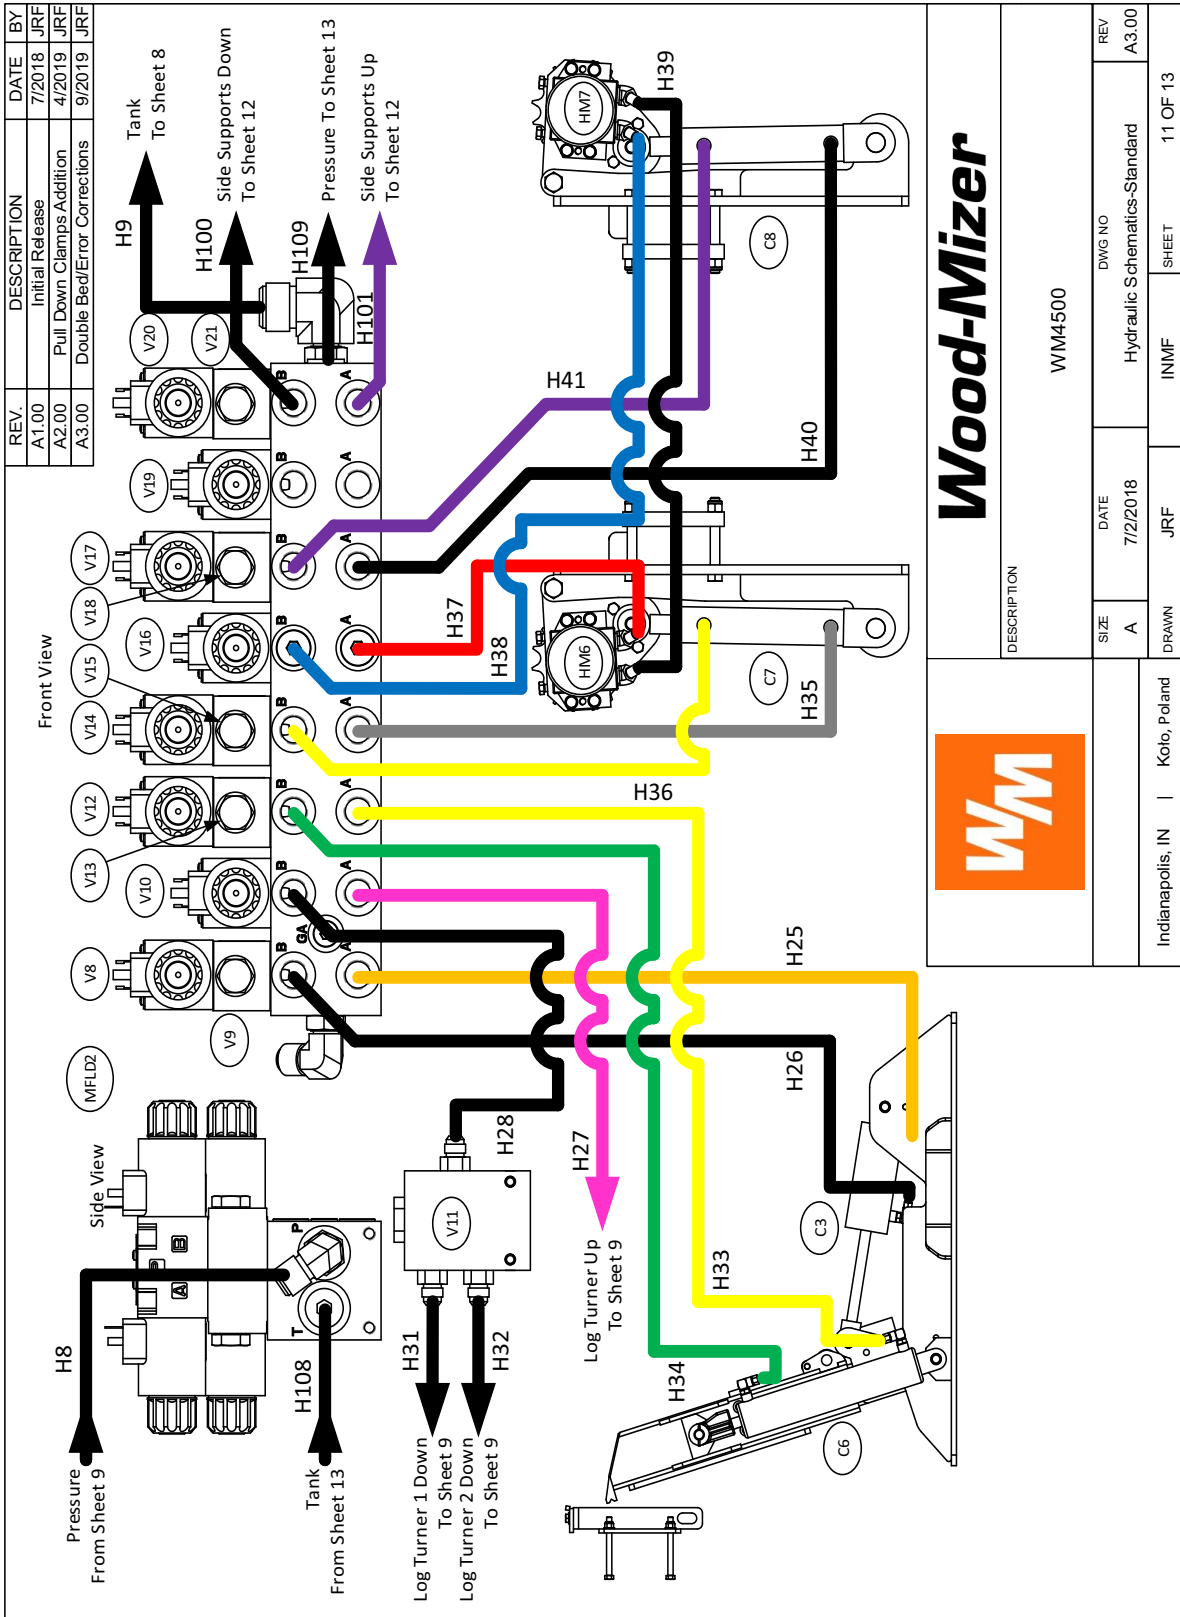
| REV. | DESCRIPTION | DATE | BY |
|---|---|---|---|
| A1.00 | Initial Release | 7/2018 | JRF |
| A2.00 | Pull Down Clamps Addition | 4/2019 | JRF |
| A3.00 | Double Bed/Error Corrections | 9/2019 | JRF |

Tank
To Sheet 8

Side Supports Down
To Sheet 12

Pressure To Sheet 13

Side Supports Up
To Sheet 12

H9
H100
H109
H101
H39
H41
H40
HM7
C8
V20
V21
V19
V17
V18
V16
V15
V14
V12
V13
V10
V8
V9
MFLD2
B
A
GA
H37
H38
HM6
C7
H35
H36
H25
H26
H28
H27
H33
H34
C3
C6
V11
H31
H32
H8
H108
P
T
Front View
Side View

Pressure
From Sheet 9

Tank
From Sheet 13

Log Turner 1 Down
To Sheet 9

Log Turner 2 Down
To Sheet 9

Log Turner Up
To Sheet 9

Wood-Mizer
WM
DESCRIPTION
WM4500
DWG NO
Hydraulic Schematics-Standard
REV
A3.00
SIZE
A
DATE
7/2/2018
DRAWN
JRF
INMF
SHEET
11 OF 13
Indianapolis, IN | Koło, Poland